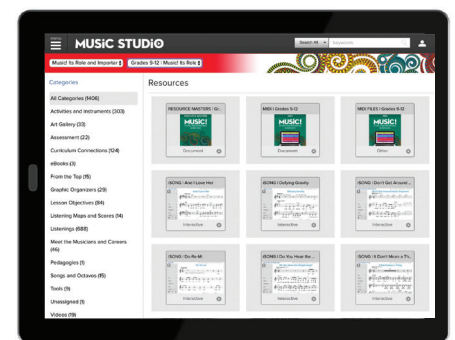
MUSiC STUDiO

Search All
Keywords

Music! Its Role and Importan
Grades 9-12 | Music! Its Role

Categories

All Categories (1406)
Activities and Instruments (303)
Art Gallery (33)
Assessment (22)
Curriculum Connections (124)
eBooks (3)
From the Top (15)
Graphic Organizers (29)
Lesson Objectives (84)
Listening Maps and Scores (14)
Listenings (688)
Meet the Musicians and Careers (46)
Pedagogies (1)
Songs and Octavos (85)
Tools (9)
Unassigned (1)
Videos (19)

Resources

RESOURCE MASTERS | Gr...
MUSIC!
Document

MIDI | Grades 9-12
MUSIC!
Document

MIDI FILES | Grades 9-12
MUSIC!
Other

(SONG) And I Love Her
Interactive

(SONG) Defying Gravity
Interactive

(SONG) Don't Get Around...
Interactive

(SONG) Do-Re-Mi
Interactive

(SONG) Do You Hear the...
Interactive

(SONG) It Don't Mean a Th...
Interactive